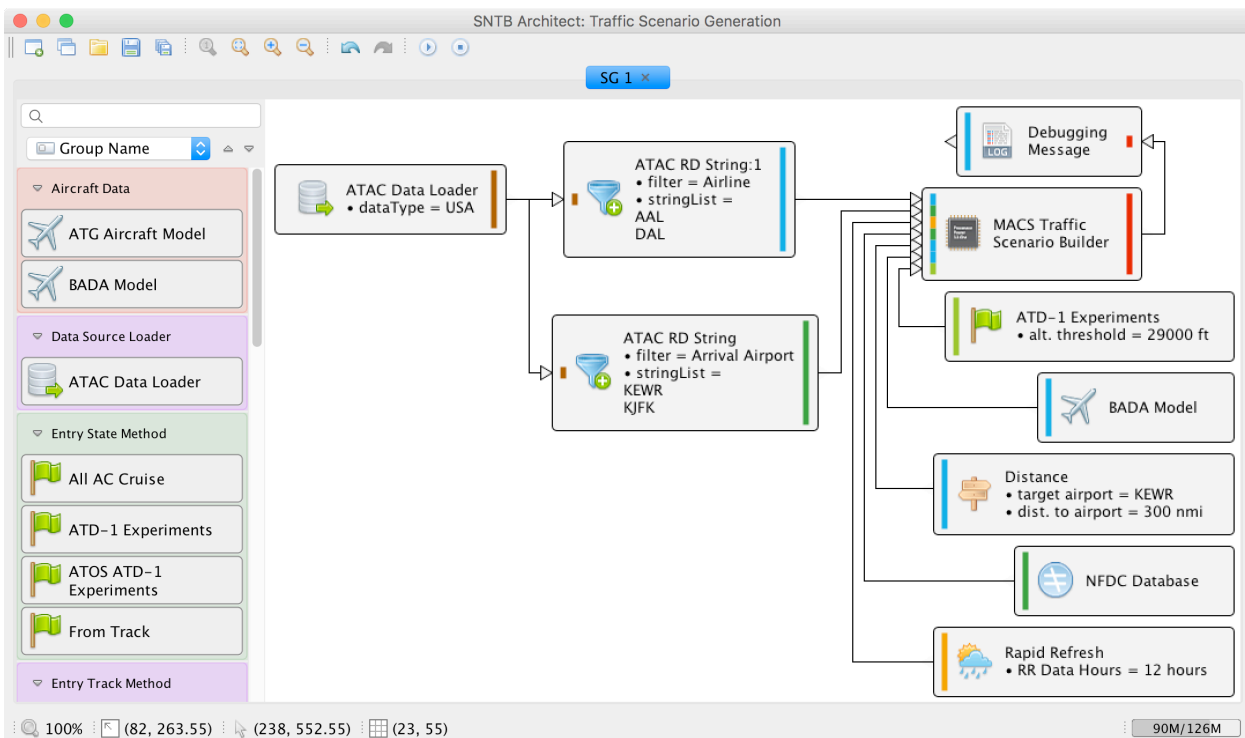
SNTB Architect: Traffic Scenario Generation

SG 1 ×

Group Name

Aircraft Data

ATG Aircraft Model

BADA Model

Data Source Loader

ATAC Data Loader

Entry State Method

All AC Cruise

ATD-1 Experiments

ATOS ATD-1 Experiments

From Track

Entry Track Method

ATAC Data Loader
• dataType = USA

ATAC RD String:1
• filter = Airline
• stringList =
AAL
DAL

ATAC RD String
• filter = Arrival Airport
• stringList =
KEWR
KJFK

LOG

Debugging Message

MACS Traffic Scenario Builder

ATD-1 Experiments
• alt. threshold = 29000 ft

BADA Model

Distance
• target airport = KEWR
• dist. to airport = 300 nmi

NFDC Database

Rapid Refresh
• RR Data Hours = 12 hours

100% (82, 263.55) (238, 552.55) (23, 55) 90M/126M